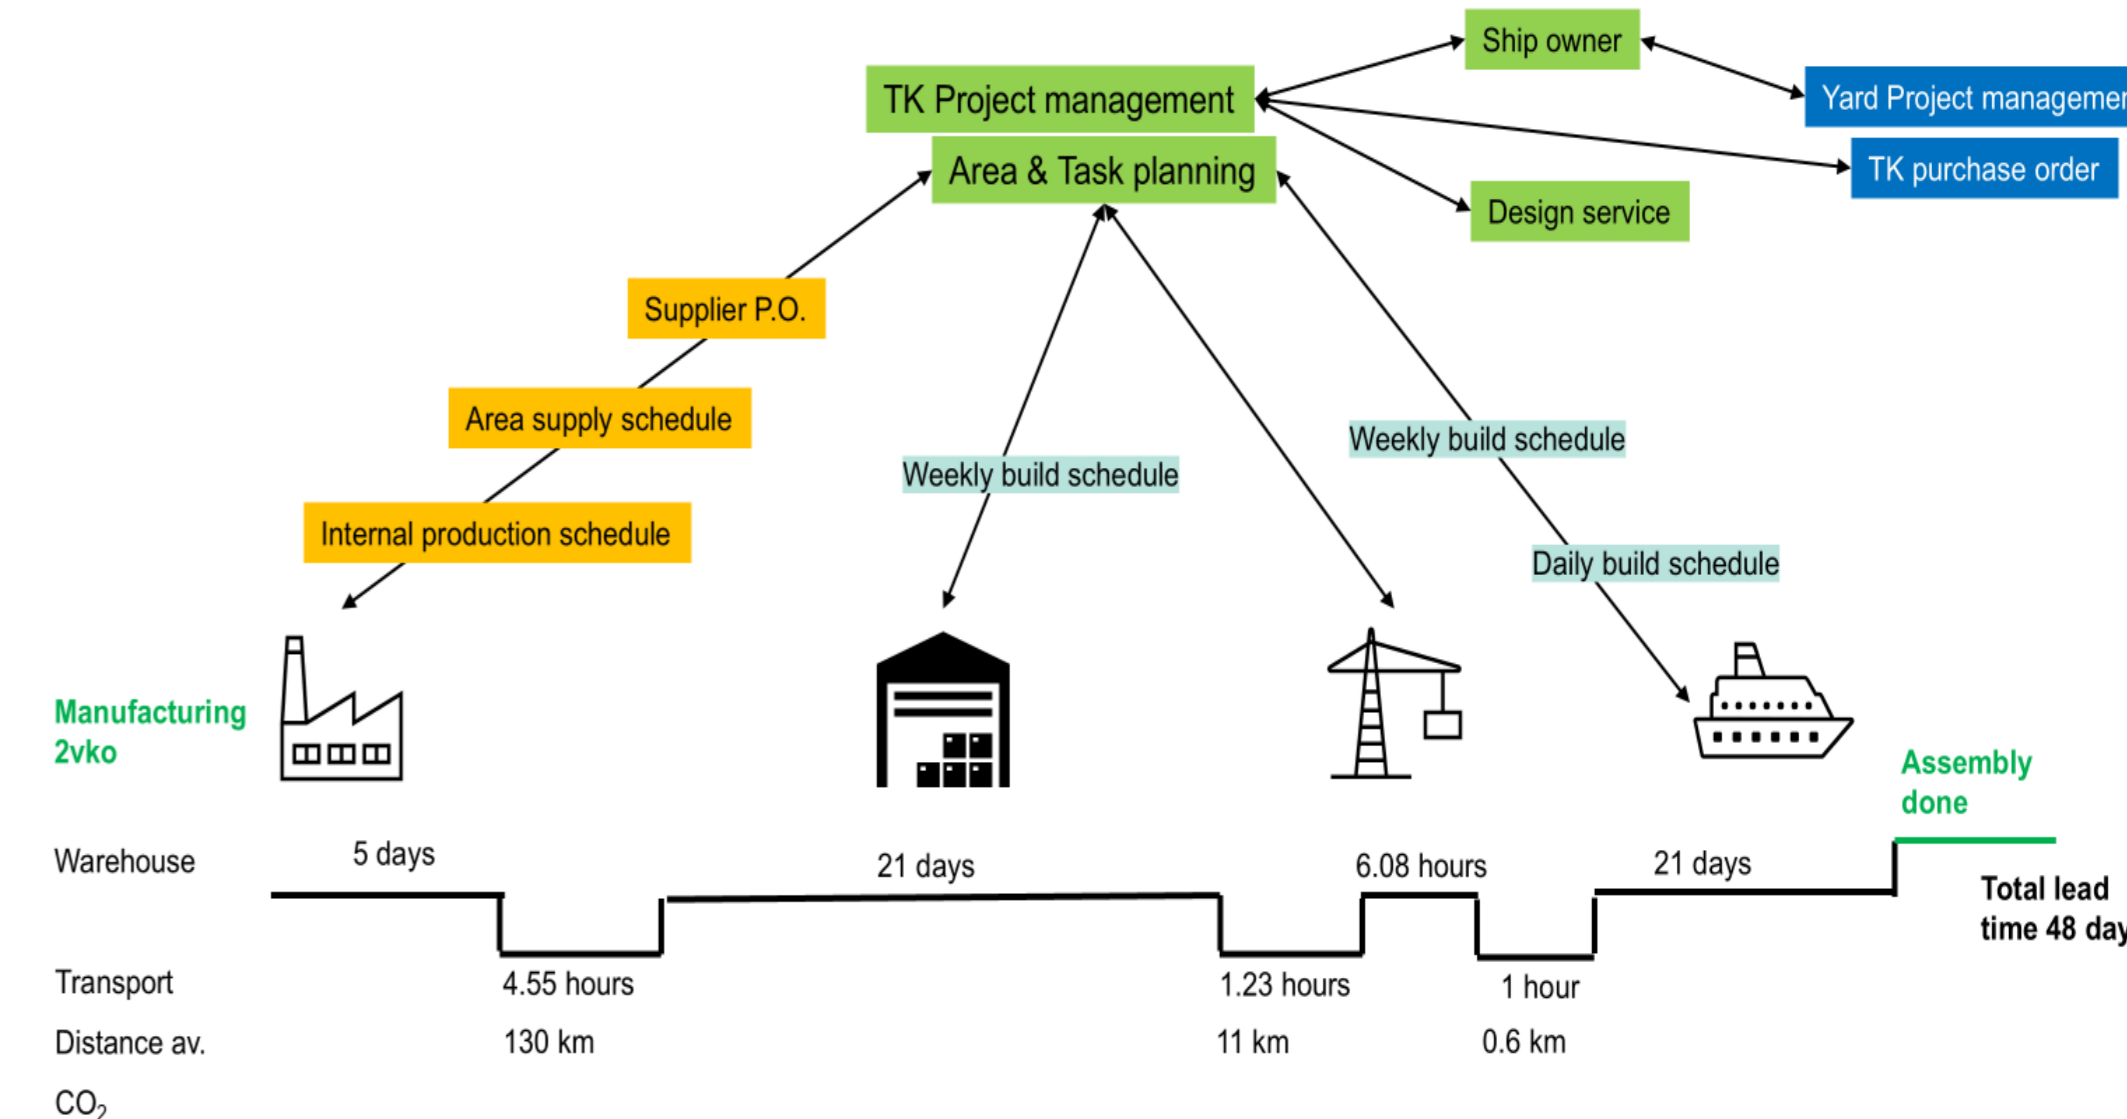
Ship owner

TK Project management

Yard Project managemen

Area & Task planning

TK purchase order

Design service

Supplier P.O.

Area supply schedule

Weekly build schedule

Weekly build schedule

Internal production schedule

Daily build schedule

Manufacturing 2vko

Assembly done

Warehouse

5 days

21 days

6.08 hours

21 days

Total lead time 48 day

Transport

4.55 hours

1.23 hours

1 hour

Distance av.

130 km

11 km

0.6 km

$CO_2$